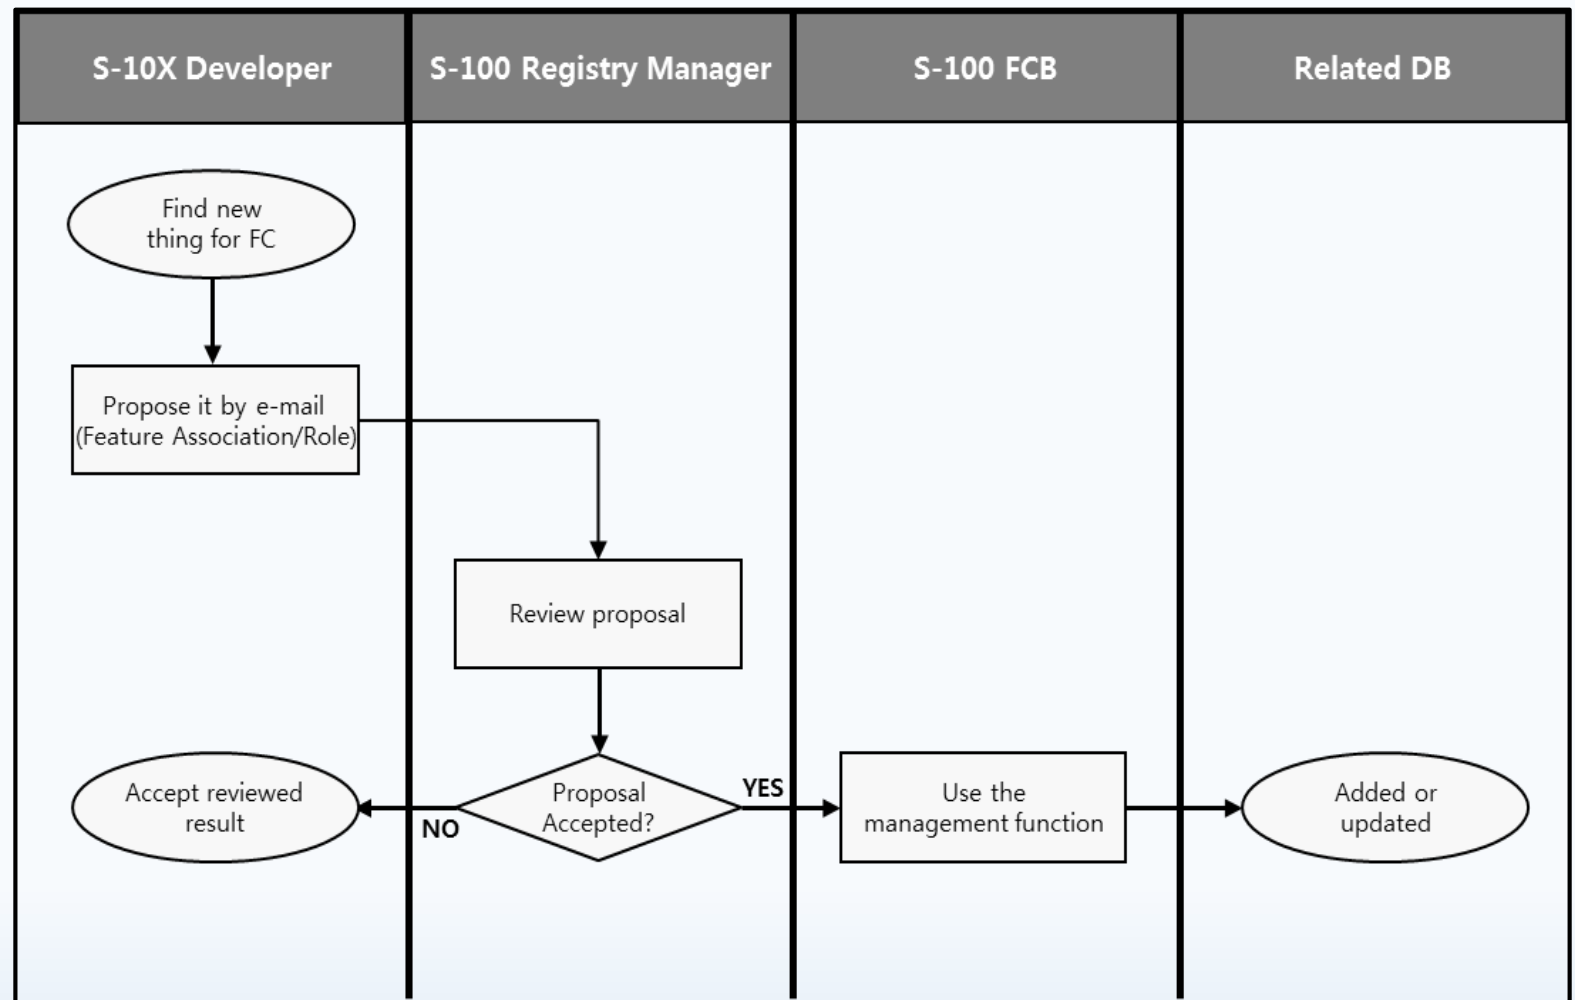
S-10X Developer
S-100 Registry Manager
S-100 FCB
Related DB

Find new thing for FC

Propose it by e-mail (Feature Association/Role)

Review proposal

Proposal Accepted?

YES

NO

Accept reviewed result

Use the management function

Added or updated